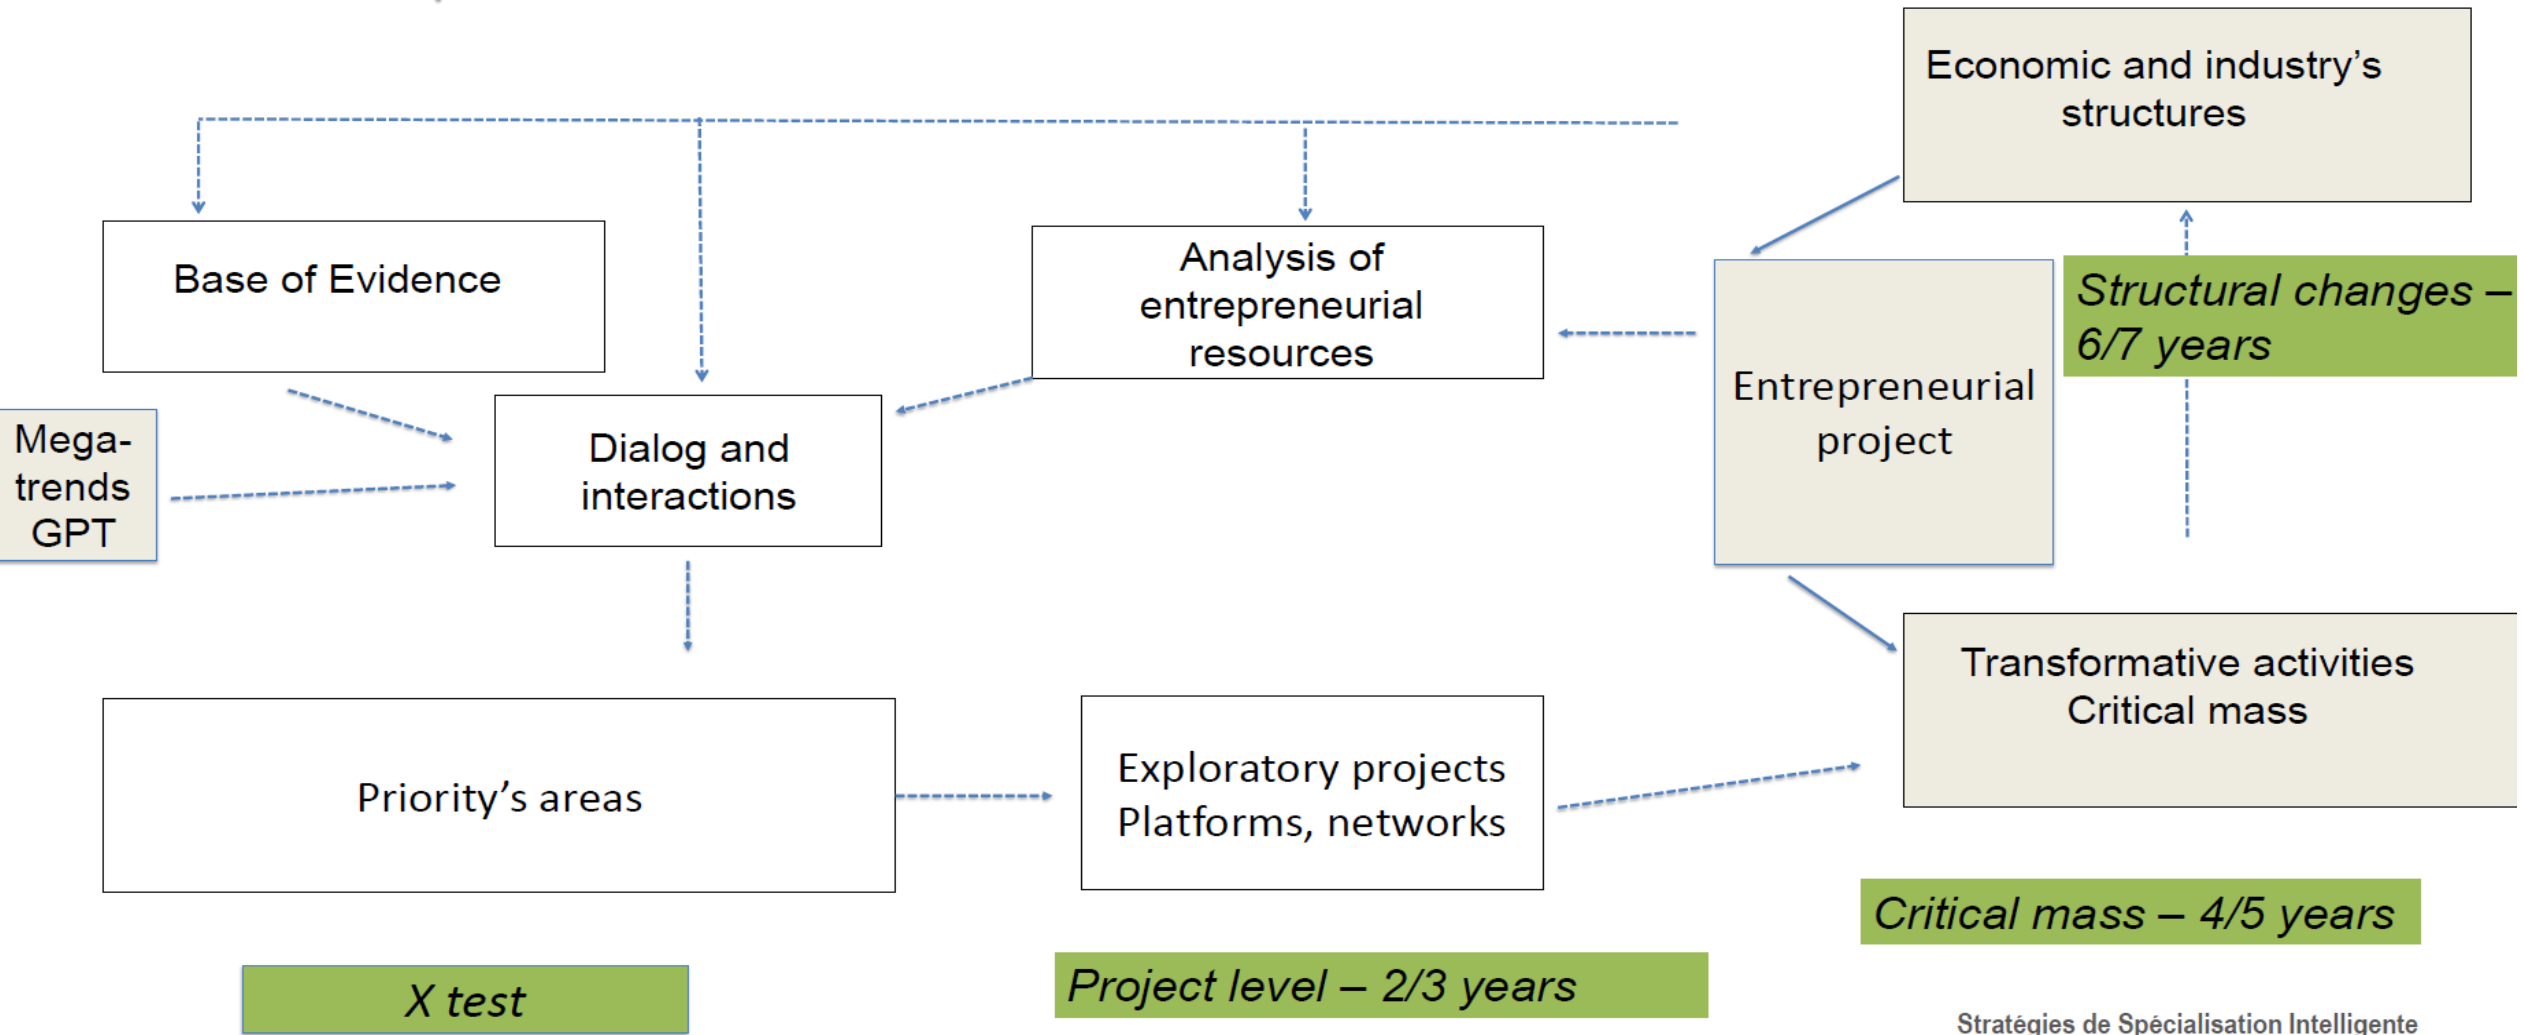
Economic and industry's structures

Base of Evidence

Analysis of entrepreneurial resources

Structural changes – 6/7 years

Entrepreneurial project

Mega-trends GPT

Dialog and interactions

Transformative activities Critical mass

Priority's areas

Exploratory projects Platforms, networks

Critical mass – 4/5 years

X test

Project level – 2/3 years

Stratégies de Spécialisation Intelligente